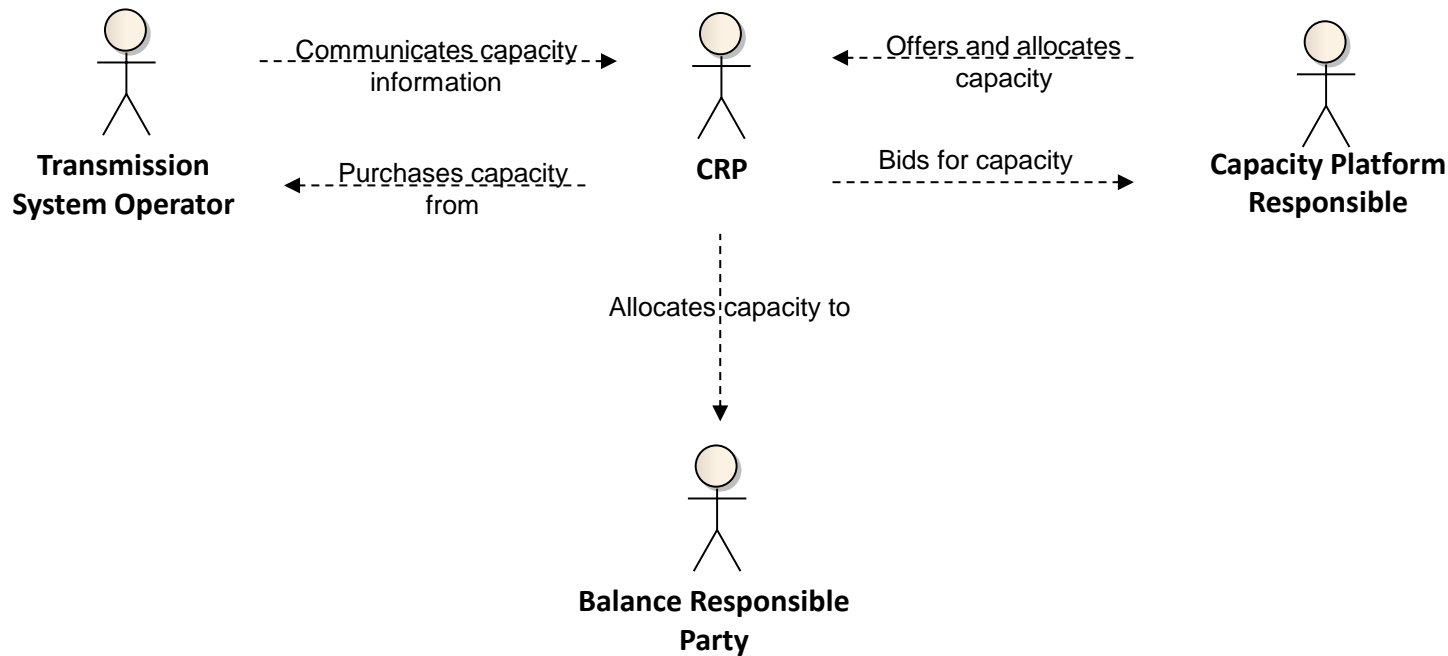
Transmission System Operator

Communicates capacity information

Purchases capacity from

CRP

Offers and allocates capacity

Bids for capacity

Capacity Platform Responsible

Allocates capacity to

Balance Responsible Party